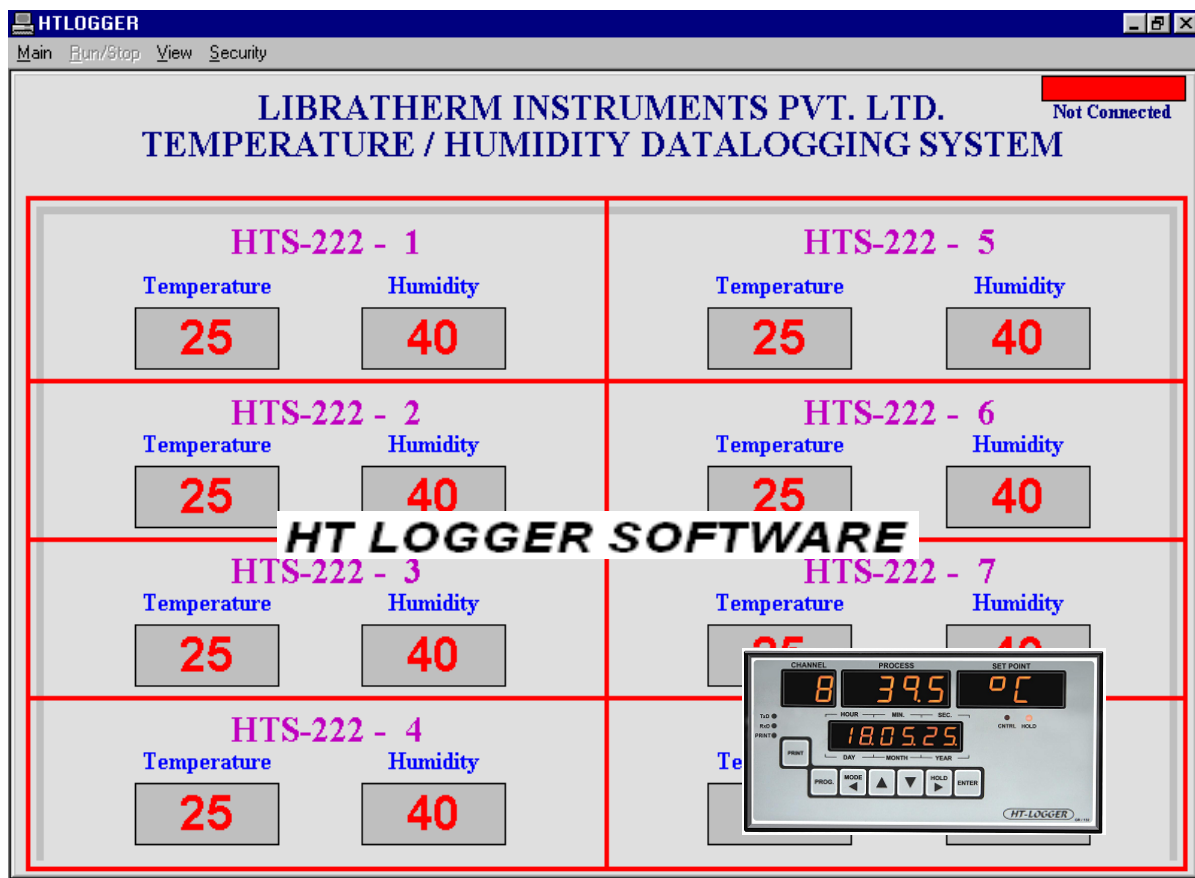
HTLOGGER

Main Run/Stop View Security

Not Connected

LIBRATHERM INSTRUMENTS PVT. LTD.
TEMPERATURE / HUMIDITY DATALOGGING SYSTEM

HTS-222 - 1
Temperature Humidity
25 40

HTS-222 - 5
Temperature Humidity
25 40

HTS-222 - 2
Temperature Humidity
25 40

HTS-222 - 6
Temperature Humidity
25 40

HT LOGGER SOFTWARE

HTS-222 - 3
Temperature Humidity
25 40

HTS-222 - 7
Temperature Humidity
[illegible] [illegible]

HTS-222 - 4
Temperature Humidity
25 40

Te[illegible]

CHANNEL PROCESS SET POINT
8 39.5 °C
HOUR MIN. SEC.
TxD RxD PRNT CNTRL HOLD
18.05.25
DAY MONTH YEAR
PRINT
PROG. MODE HOLD ENTER
HT-LOGGER